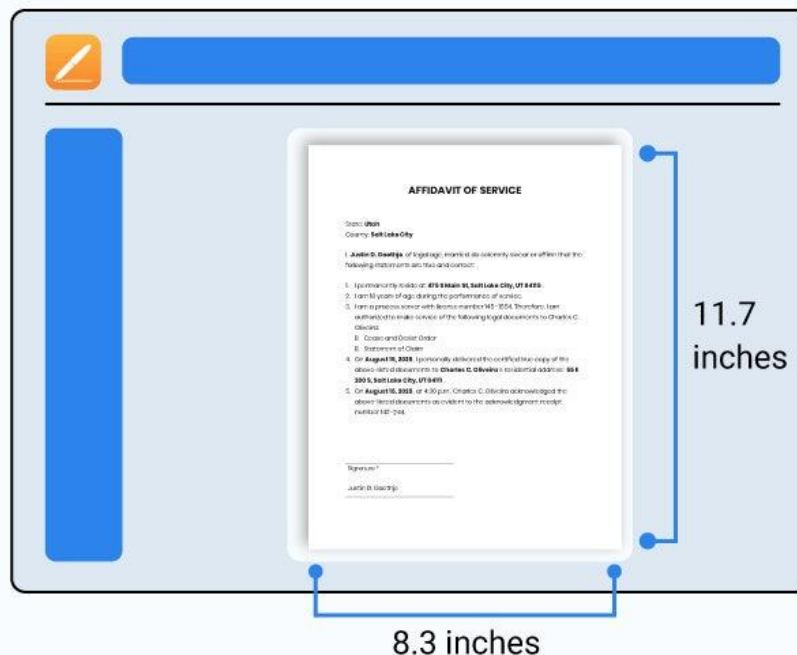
AFFIDAVIT OF SERVICE

State: Utah
County: Salt Lake City

I, Justin D. Gaethje, of legal age, married do solemnly swear or affirm that the following statements are true and correct:

1. I permanently reside at: 475 S Main St, Salt Lake City, UT 84111.
2. I am 18 years of age during the performance of service.
3. I am a process server with license number 145 - 1554. Therefore, I am authorized to make service of the following legal documents to Charles C. Oliveira:
I. Cease and Desist Order
II. Statement of Claim
4. On August 18, 2023, I personally delivered the certified true copy of the above-cited documents to Charles C. Oliveira's residential address: 558 200 S, Salt Lake City, UT 84111.
5. On August 18, 2023, at 4:30 p.m., Charles C. Oliveira acknowledged the above-listed documents as evident to the acknowledgment receipt number 145-244.

Signature
Justin D. Gaethje

11.7 inches

8.3 inches